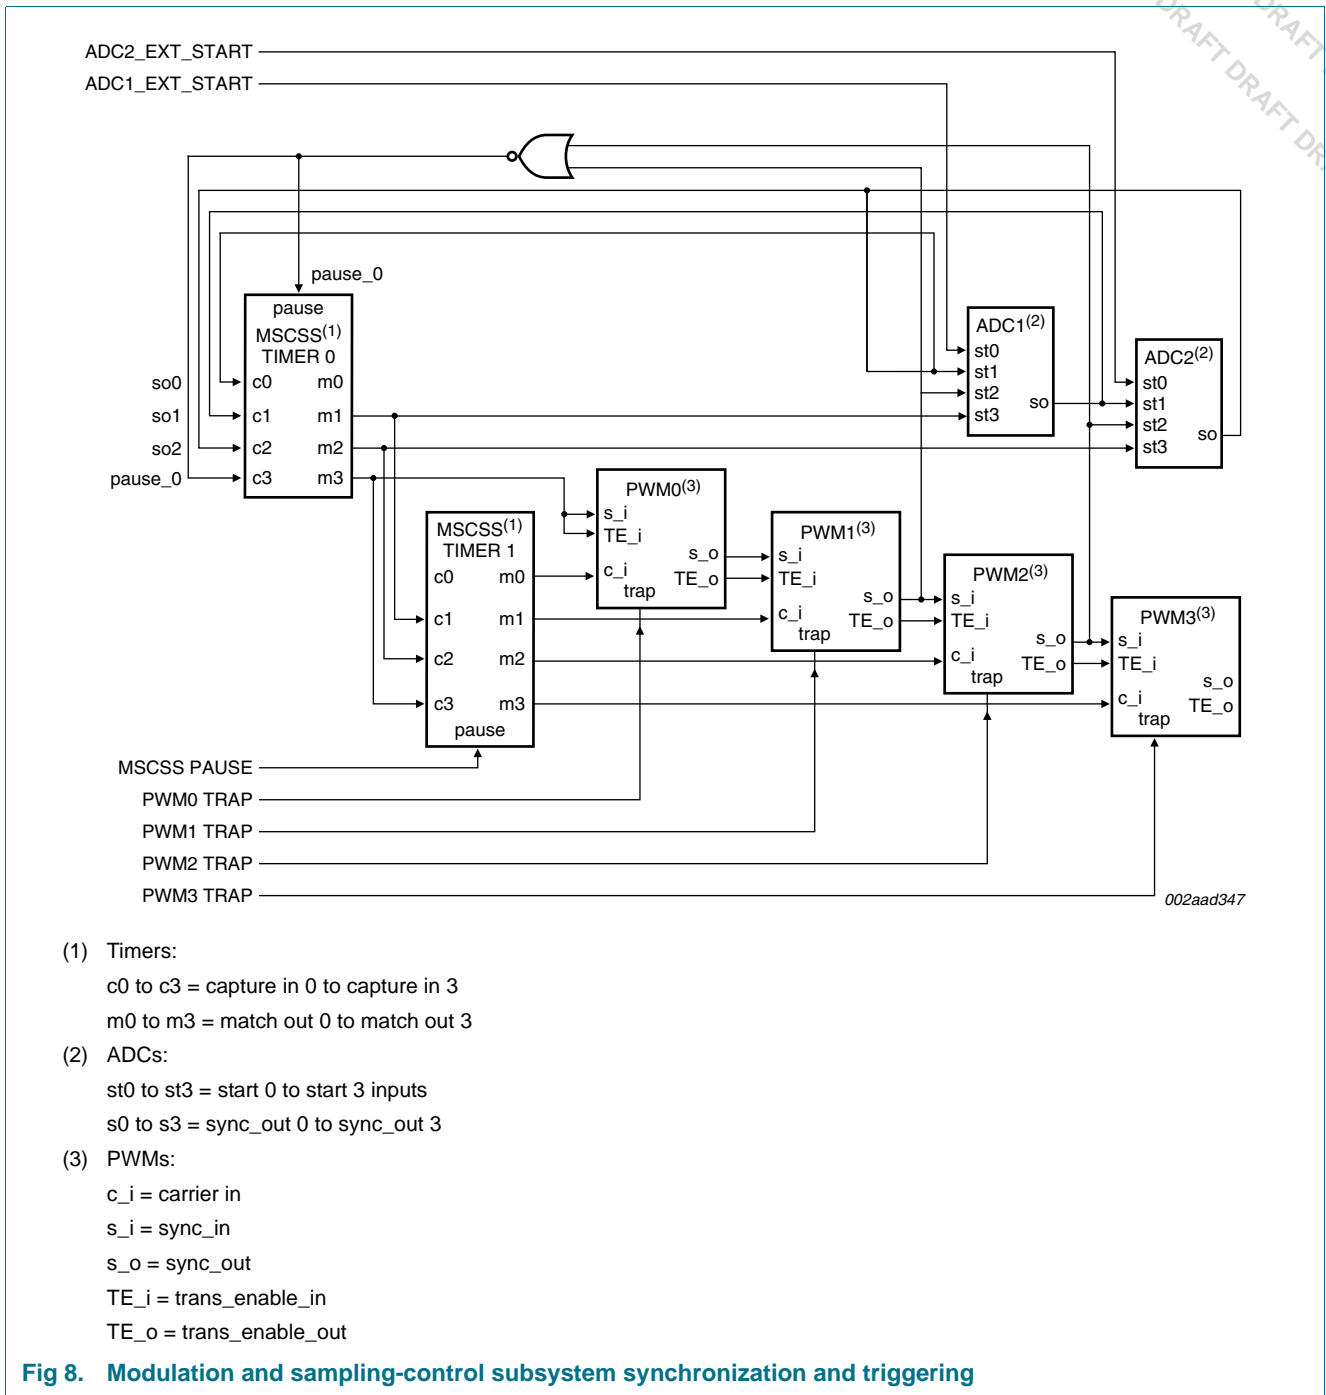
DRAFT DRAFT DRAFT DR

ADC2_EXT_START
ADC1_EXT_START

pause_0

pause
MSCSS$^{(1)}$
TIMER 0
so0 c0 m0
so1 c1 m1
so2 c2 m2
pause_0 c3 m3

ADC1$^{(2)}$
st0
st1
st2
st3
so

ADC2$^{(2)}$
st0
st1
st2
st3
so

PWM0$^{(3)}$
s_i
TE_i
s_o
c_i
TE_o
trap

MSCSS$^{(1)}$
TIMER 1
c0 m0
c1 m1
c2 m2
c3 m3
pause

PWM1$^{(3)}$
s_i
TE_i
s_o
c_i
TE_o
trap

PWM2$^{(3)}$
s_i
TE_i
s_o
c_i
TE_o
trap

PWM3$^{(3)}$
s_i
TE_i
s_o
c_i
TE_o
trap

MSCSS PAUSE
PWM0 TRAP
PWM1 TRAP
PWM2 TRAP
PWM3 TRAP

002aad347

(1) Timers:
c0 to c3 = capture in 0 to capture in 3
m0 to m3 = match out 0 to match out 3
(2) ADCs:
st0 to st3 = start 0 to start 3 inputs
s0 to s3 = sync_out 0 to sync_out 3
(3) PWMs:
c_i = carrier in
s_i = sync_in
s_o = sync_out
TE_i = trans_enable_in
TE_o = trans_enable_out

Fig 8. Modulation and sampling-control subsystem synchronization and triggering